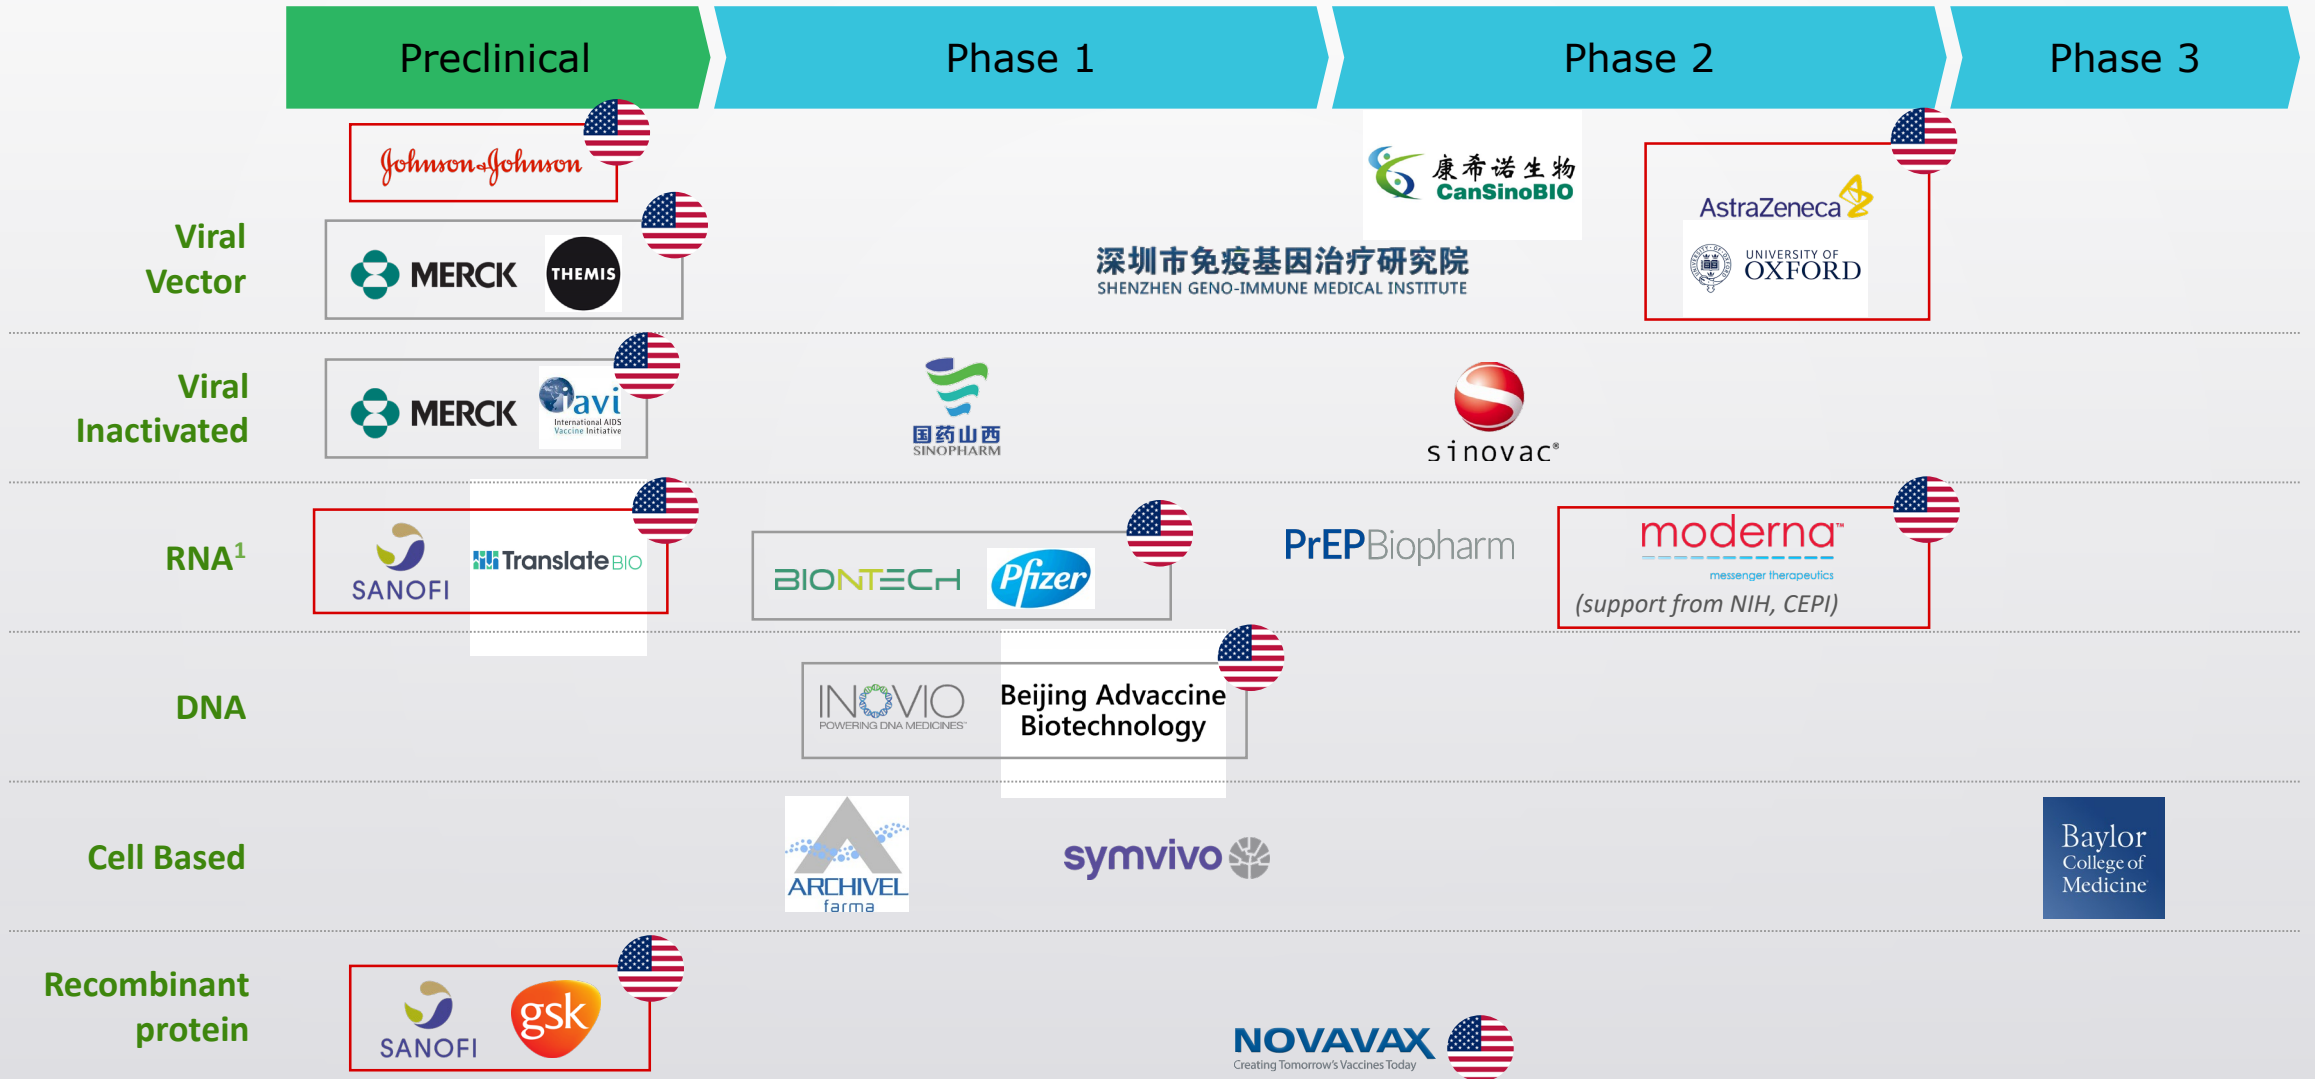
Preclinical | Phase 1 | Phase 2 | Phase 3

Viral Vector
Johnson&Johnson
MERCK THEMIS
康希诺生物 CanSinoBIO
深圳市免疫基因治疗研究院 SHENZHEN GENO-IMMUNE MEDICAL INSTITUTE
AstraZeneca
UNIVERSITY OF OXFORD

Viral Inactivated
MERCK iavi International AIDS Vaccine Initiative
国药山西 SINOPHARM
sinovac®

RNA$^1$
SANOFI Translate BIO
BIONTECH Pfizer
PrEPBiopharm
moderna™ messenger therapeutics
(support from NIH, CEPI)

DNA
INOVIO POWERING DNA MEDICINES™
Beijing Advaccine Biotechnology

Cell Based
ARCHIVEL farma
symvivo
Baylor College of Medicine

Recombinant protein
SANOFI gsk
NOVAVAX Creating Tomorrow's Vaccines Today